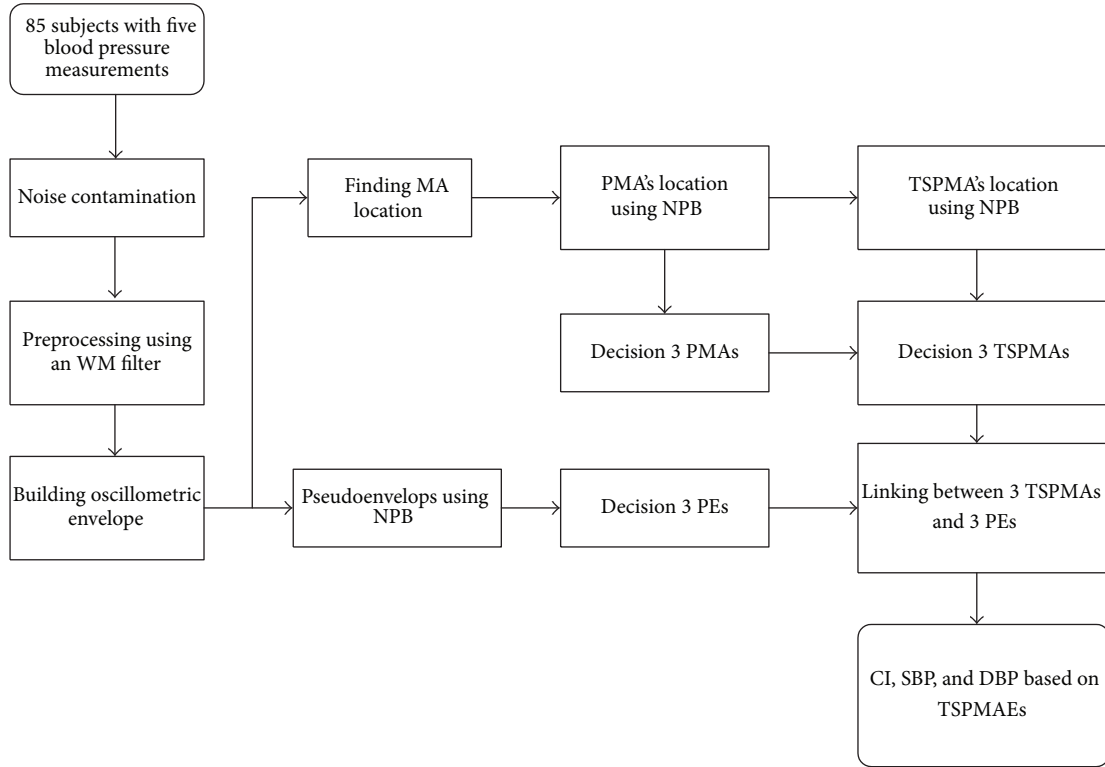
85 subjects with five blood pressure measurements

Noise contamination

Preprocessing using an WM filter

Building oscillometric envelope

Finding MA location

PMA's location using NPB

TSPMA's location using NPB

Decision 3 PMAs

Decision 3 TSPMAs

Pseudoenvelops using NPB

Decision 3 PEs

Linking between 3 TSPMAs and 3 PEs

CI, SBP, and DBP based on TSPMAEs